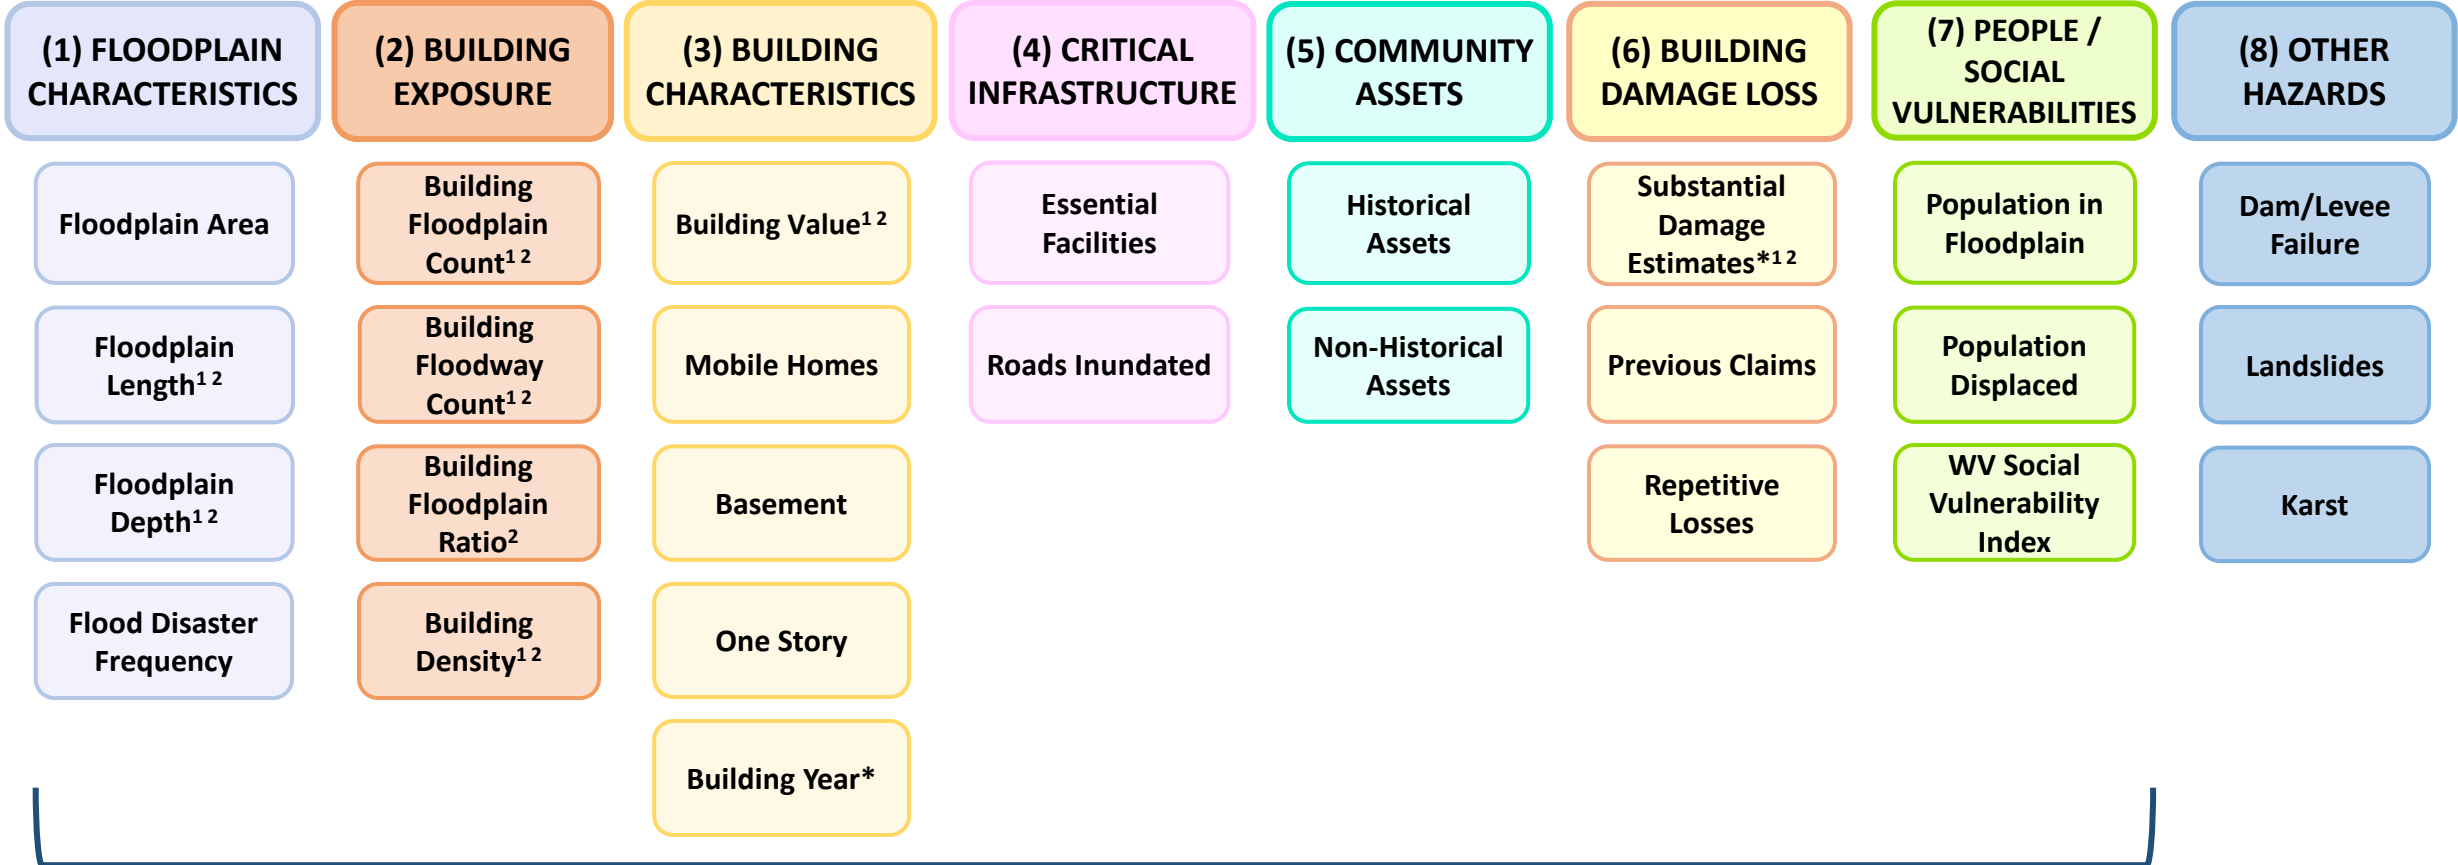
(1) FLOODPLAIN CHARACTERISTICS

Floodplain Area

Floodplain Length$^{1\ 2}$

Floodplain Depth$^{1\ 2}$

Flood Disaster Frequency

(2) BUILDING EXPOSURE

Building Floodplain Count$^{1\ 2}$

Building Floodway Count$^{1\ 2}$

Building Floodplain Ratio$^{2}$

Building Density$^{1\ 2}$

(3) BUILDING CHARACTERISTICS

Building Value$^{1\ 2}$

Mobile Homes

Basement

One Story

Building Year*

(4) CRITICAL INFRASTRUCTURE

Essential Facilities

Roads Inundated

(5) COMMUNITY ASSETS

Historical Assets

Non-Historical Assets

(6) BUILDING DAMAGE LOSS

Substantial Damage Estimates*$^{1\ 2}$

Previous Claims

Repetitive Losses

(7) PEOPLE / SOCIAL VULNERABILITIES

Population in Floodplain

Population Displaced

WV Social Vulnerability Index

(8) OTHER HAZARDS

Dam/Levee Failure

Landslides

Karst